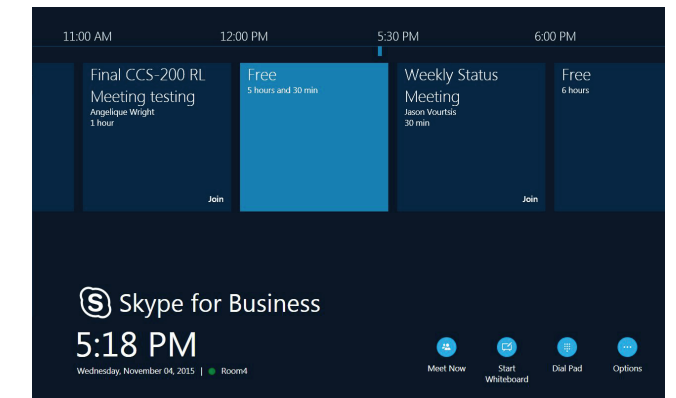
11:00 AM
12:00 PM
5:30 PM
6:00 PM

Final CCS-200 RL Meeting testing
Angelique Wright
1 hour
Join

Free
5 hours and 30 min

Weekly Status Meeting
Jason Vourtsis
30 min
Join

Free
6 hours

Skype for Business
5:18 PM
Wednesday, November 04, 2015 | Room4

Meet Now
Start Whiteboard
Dial Pad
Options